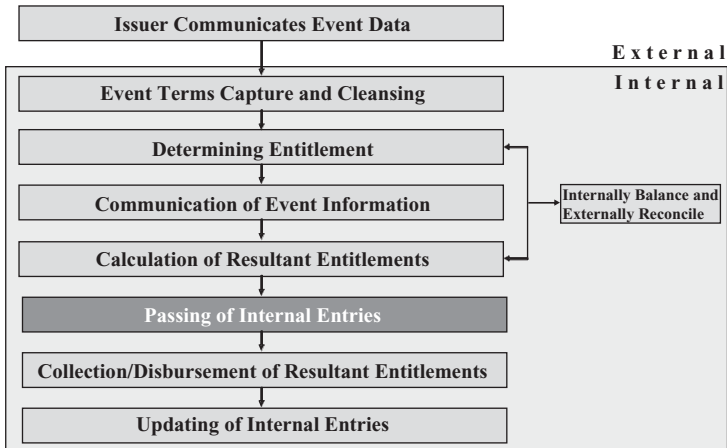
Issuer Communicates Event Data

External

Internal

Event Terms Capture and Cleansing

Determining Entitlement

Communication of Event Information

Internally Balance and Externally Reconcile

Calculation of Resultant Entitlements

Passing of Internal Entries

Collection/Disbursement of Resultant Entitlements

Updating of Internal Entries